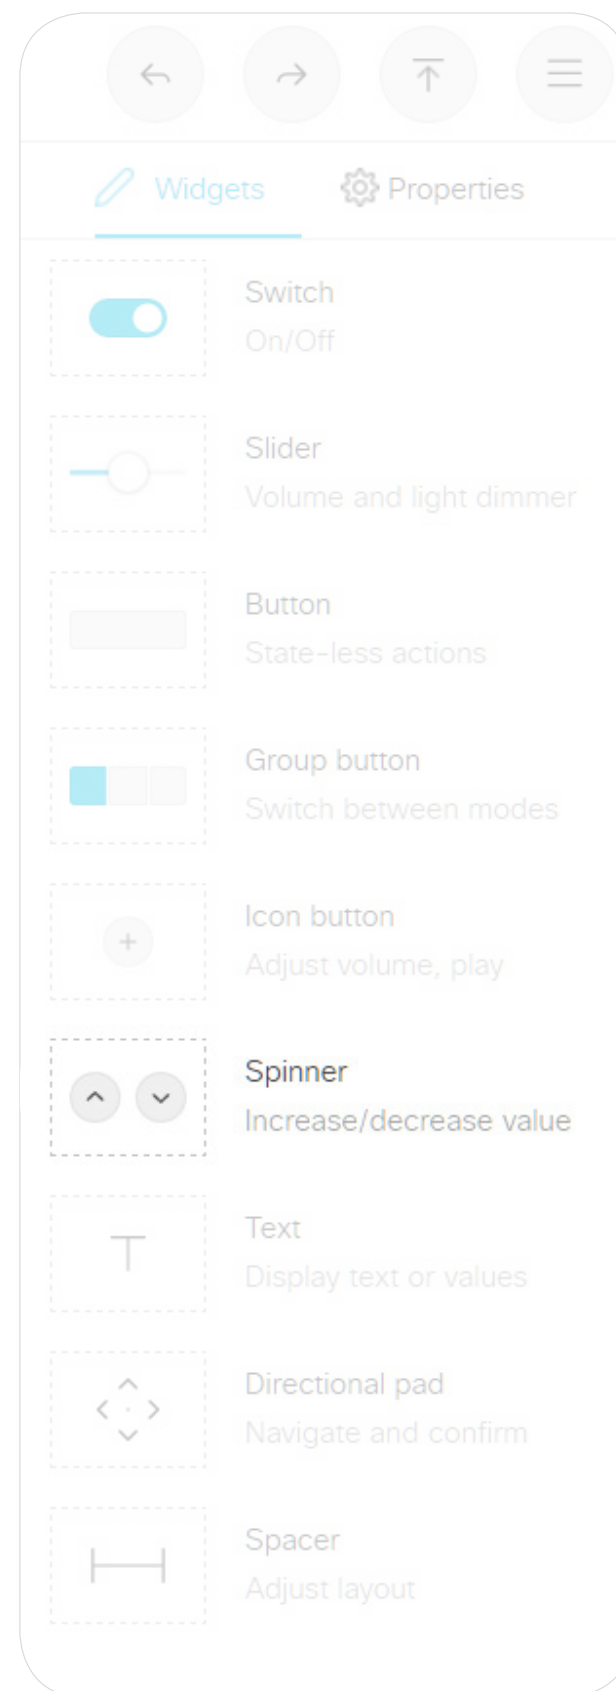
Widgets Properties

Switch
On/Off

Slider
Volume and light dimmer

Button
State-less actions

Group button
Switch between modes

Icon button
Adjust volume, play

Spinner
Increase/decrease value

Text
Display text or values

Directional pad
Navigate and confirm

Spacer
Adjust layout